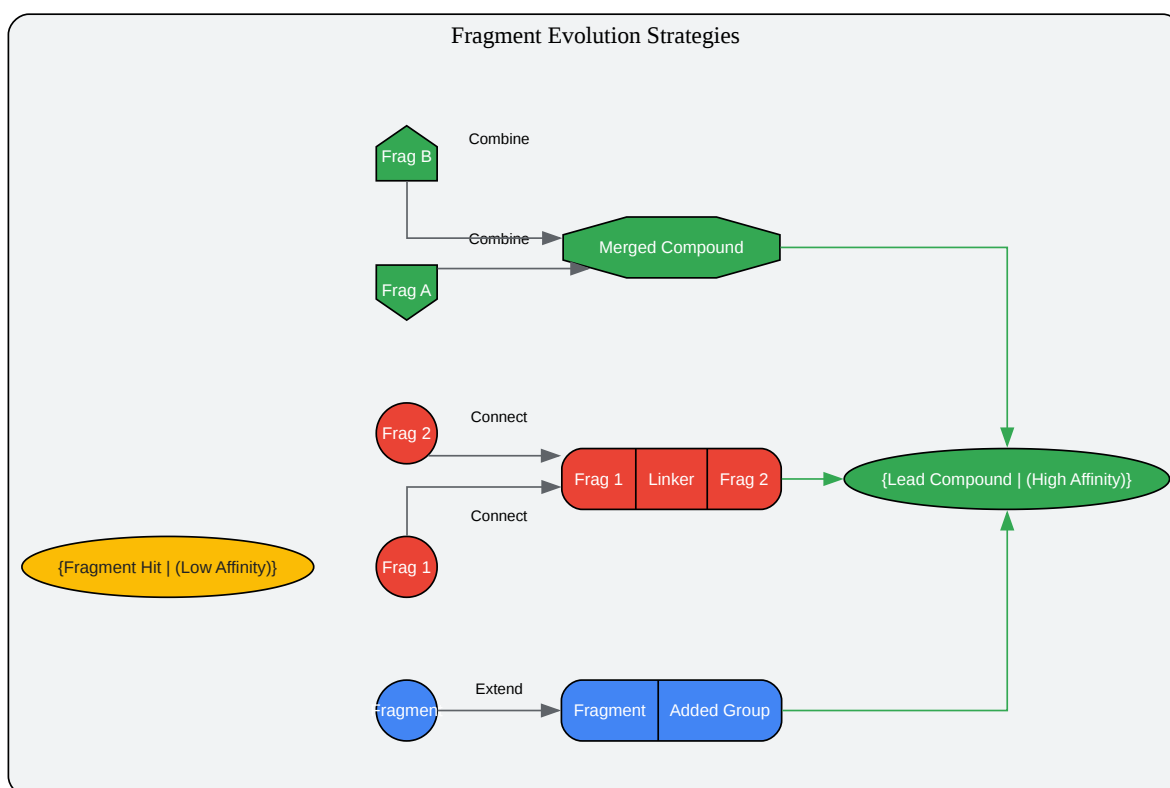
Fragment Evolution Strategies

Frag B

Combine

Combine

Merged Compound

Frag A

Frag 2

Connect

Frag 1 | Linker | Frag 2

{Lead Compound | (High Affinity)}

Connect

{Fragment Hit | (Low Affinity)}

Frag 1

Extend

Fragmen

Fragment | Added Group